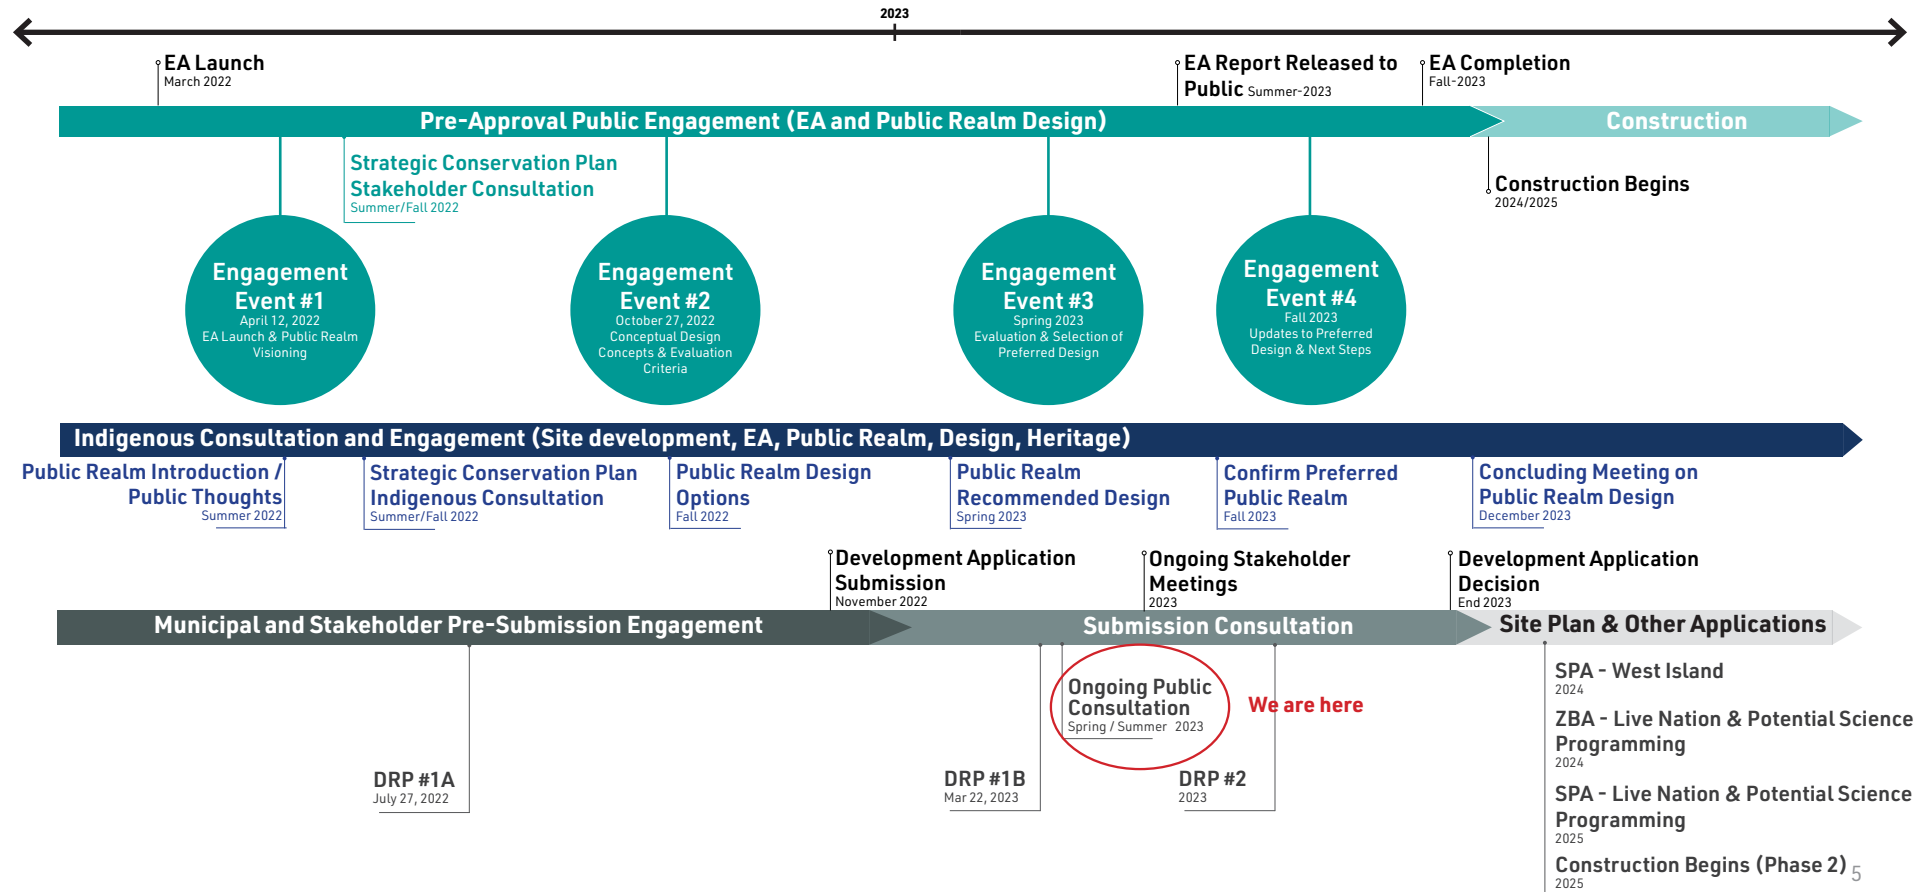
2023

EA Launch
March 2022

EA Report Released to Public Summer-2023

EA Completion
Fall-2023

Pre-Approval Public Engagement (EA and Public Realm Design)

Construction

Strategic Conservation Plan Stakeholder Consultation
Summer/Fall 2022

Construction Begins
2024/2025

Engagement Event #1
April 12, 2022
EA Launch & Public Realm Visioning

Engagement Event #2
October 27, 2022
Conceptual Design Concepts & Evaluation Criteria

Engagement Event #3
Spring 2023
Evaluation & Selection of Preferred Design

Engagement Event #4
Fall 2023
Updates to Preferred Design & Next Steps

Indigenous Consultation and Engagement (Site development, EA, Public Realm, Design, Heritage)

Public Realm Introduction / Public Thoughts
Summer 2022

Strategic Conservation Plan Indigenous Consultation
Summer/Fall 2022

Public Realm Design Options
Fall 2022

Public Realm Recommended Design
Spring 2023

Confirm Preferred Public Realm
Fall 2023

Concluding Meeting on Public Realm Design
December 2023

Development Application Submission
November 2022

Ongoing Stakeholder Meetings
2023

Development Application Decision
End 2023

Municipal and Stakeholder Pre-Submission Engagement

Submission Consultation

Site Plan & Other Applications

Ongoing Public Consultation
Spring / Summer 2023

We are here

DRP #1A
July 27, 2022

DRP #1B
Mar 22, 2023

DRP #2
2023

SPA - West Island
2024

ZBA - Live Nation & Potential Science Programming
2024

SPA - Live Nation & Potential Science Programming
2025

Construction Begins (Phase 2)
2025

5